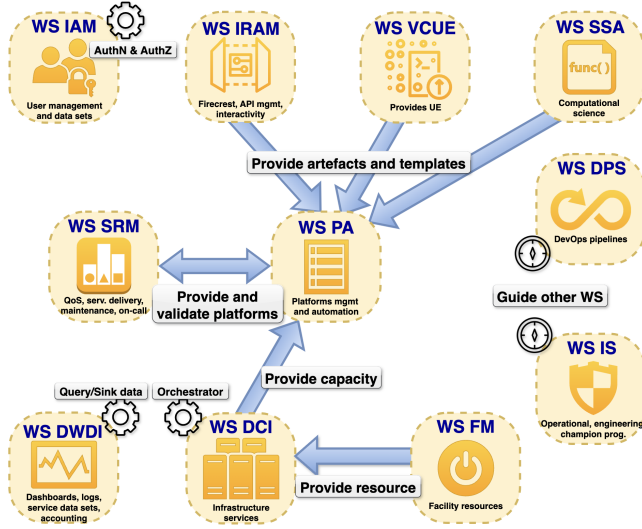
WS IAM

AuthN & AuthZ

User management and data sets

WS IRAM

Firecrest, API mgmt, interactivity

WS VCUE

Provides UE

WS SSA

func( )

Computational science

Provide artefacts and templates

WS DPS

DevOps pipelines

WS SRM

QoS, serv. delivery, maintenance, on-call

Provide and validate platforms

WS PA

Platforms mgmt and automation

Guide other WS

WS IS

Operational, engineering champion prog.

Provide capacity

Query/Sink data

Orchestrator

WS DWDI

Dashboards, logs, service data sets, accounting

WS DCI

Infrastructure services

WS FM

Provide resource

Facility resources